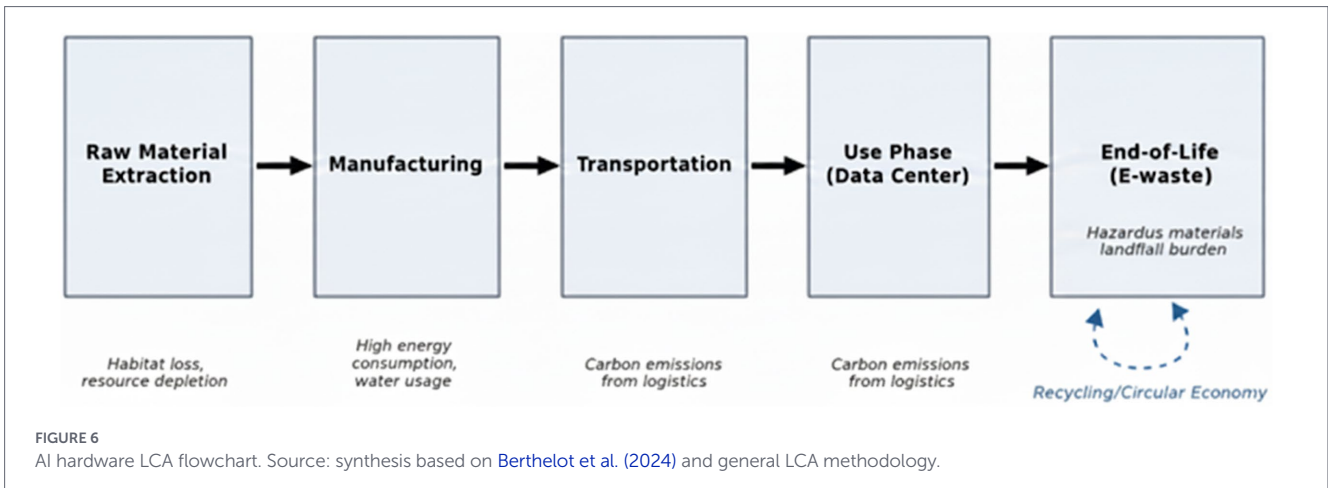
Raw Material Extraction

Manufacturing

Transportation

Use Phase (Data Center)

End-of-Life (E-waste)

Hazardus materials landfall burden

Habitat loss, resource depletion

High energy consumption, water usage

Carbon emissions from logistics

Carbon emissions from logistics

Recycling/Circular Economy

FIGURE 6

AI hardware LCA flowchart. Source: synthesis based on Berthelot et al. (2024) and general LCA methodology.